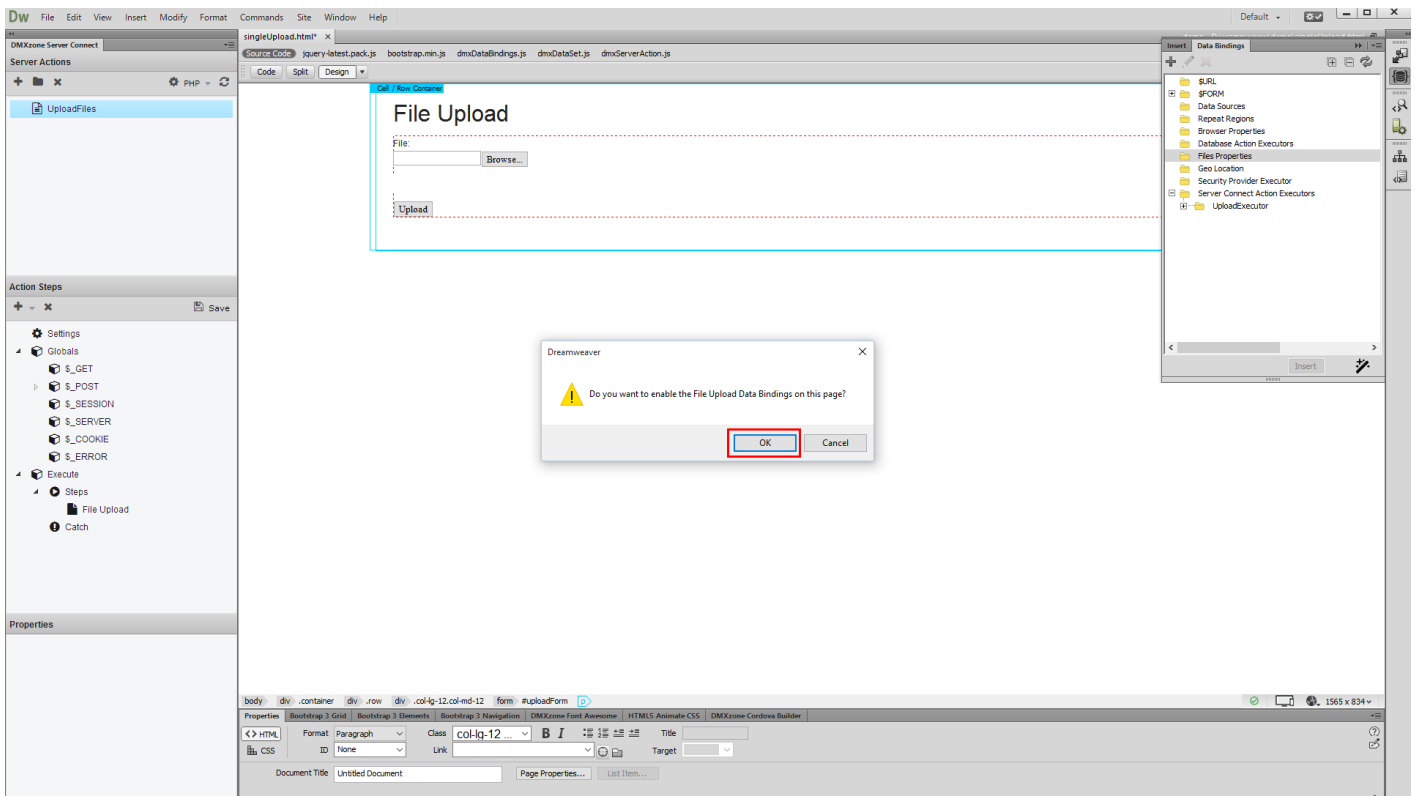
Dw File Edit View Insert Modify Format Commands Site Window Help

Default

DMXzone Server Connect

Server Actions

PHP

UploadFiles

singleUpload.html* ×

Source Code jquery-latest.pack.js bootstrap.min.js dmxDataBindings.js dmxDataSet.js dmxServerAction.js

Code Split Design

Cell / Row Container

File Upload

File:

Browse...

Upload

Insert Data Bindings

$URL
$FORM
Data Sources
Repeat Regions
Browser Properties
Database Action Executors
Files Properties
Geo Location
Security Provider Executor
Server Connect Action Executors
UploadExecutor

Insert

Action Steps

Save

Settings
Globals
$_GET
$_POST
$_SESSION
$_SERVER
$_COOKIE
$_ERROR
Execute
Steps
File Upload
Catch

Dreamweaver

Do you want to enable the File Upload Data Bindings on this page?

OK Cancel

Properties

body div .container div .row div .col-lg-12.col-md-12 form #uploadForm

1565 x 834

Properties Bootstrap 3 Grid Bootstrap 3 Elements Bootstrap 3 Navigation DMXzone Font Awesome HTML5 Animate CSS DMXzone Cordova Builder

HTML Format Paragraph Class col-lg-12 ... Title

CSS ID None Link Target

Document Title Untitled Document Page Properties... List Item...